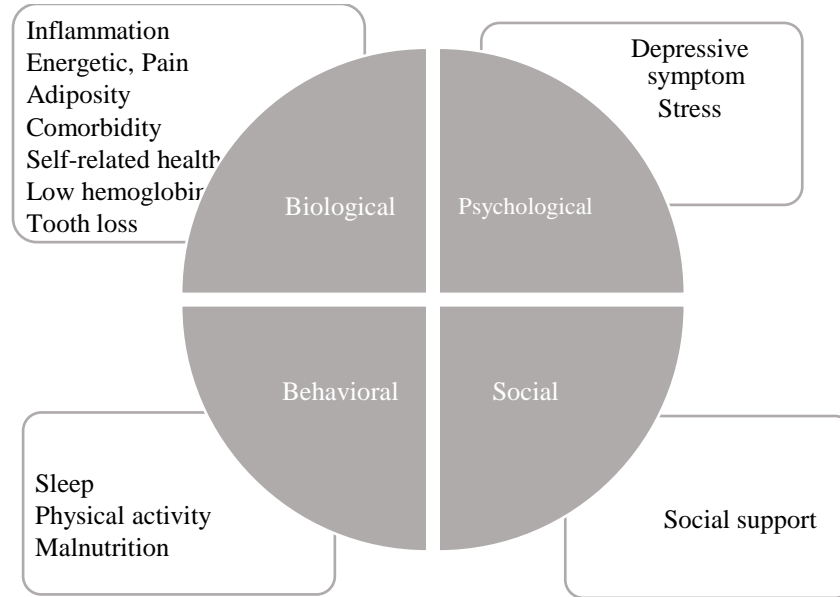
Inflammation
Energetic, Pain
Adiposity
Comorbidity
Self-related health
Low hemoglobin
Tooth loss

Depressive symptom
Stress

Biological

Psychological

Behavioral

Social

Sleep
Physical activity
Malnutrition

Social support